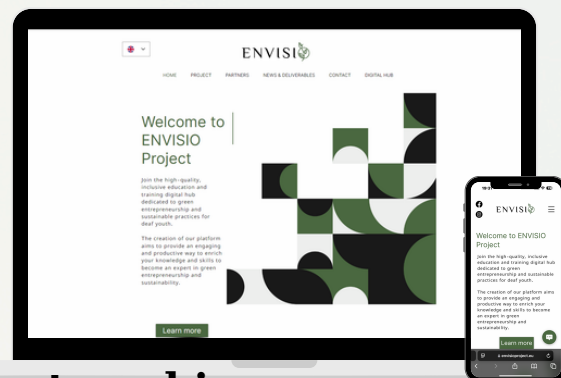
ENVISIO

HOME PROJECT PARTNERS NEWS & DELIVERABLES CONTACT DIGITAL HUB

Welcome to ENVISIO Project

Join the high-quality, inclusive education and training digital hub dedicated to green entrepreneurship and sustainable practices for deaf youth.

The creation of our platform aims to provide an engaging and productive way to enrich your knowledge and skills to become an expert in green entrepreneurship and sustainability.

Learn more

ENVISIO

Welcome to ENVISIO Project

Join the high-quality, inclusive education and training digital hub dedicated to green entrepreneurship and sustainable practices for deaf youth.

The creation of our platform aims to provide an engaging and productive way to enrich your knowledge and skills to become an expert in green entrepreneurship and sustainability.

Learn more

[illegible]